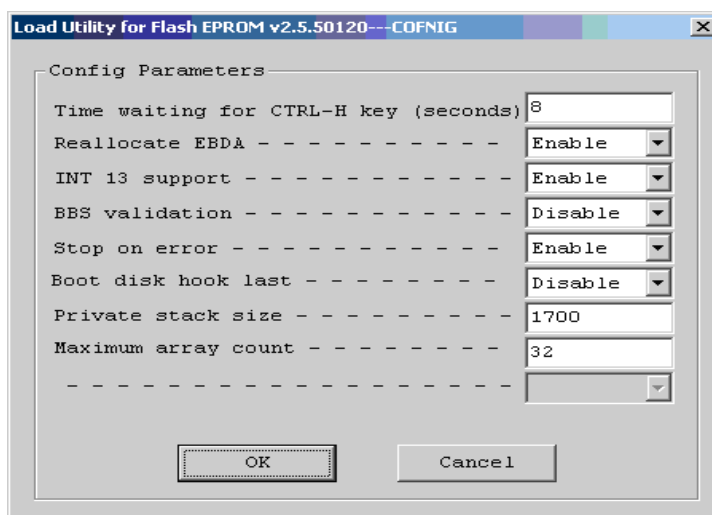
Load Utility for Flash EPROM v2.5.50120---COFNIG

Config Parameters

Time waiting for CTRL-H key (seconds) 8

Reallocate EBDA - - - - - - - - - - - Enable

INT 13 support - - - - - - - - - - - - Enable

BBS validation - - - - - - - - - - - - Disable

Stop on error - - - - - - - - - - - - Enable

Boot disk hook last - - - - - - - - - Disable

Private stack size - - - - - - - - - - 1700

Maximum array count - - - - - - - - - 32

- - - - - - - - - - - - - - - - - - -

OK

Cancel